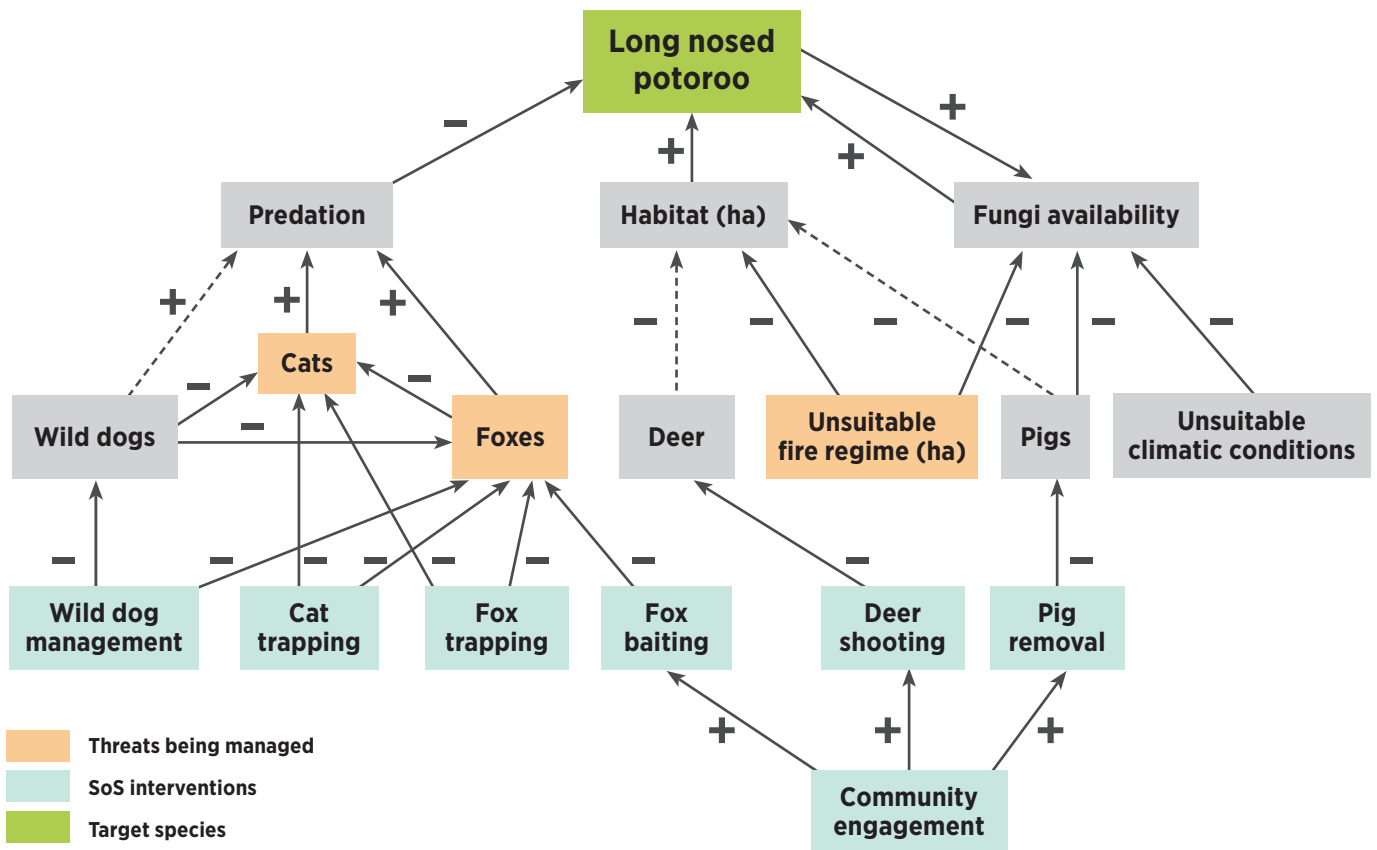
Long nosed potoroo

−
+
+
+

Predation

Habitat (ha)

Fungi availability

+
+
+

−
−
−
−
−
−

Cats

−
−
−

Wild dogs

Foxes

Deer

Unsuitable fire regime (ha)

Pigs

Unsuitable climatic conditions

−
−
−
−
−
−
−
−
−

Wild dog management

Cat trapping

Fox trapping

Fox baiting

Deer shooting

Pig removal

+
+
+

Community engagement

Threats being managed

SoS interventions

Target species